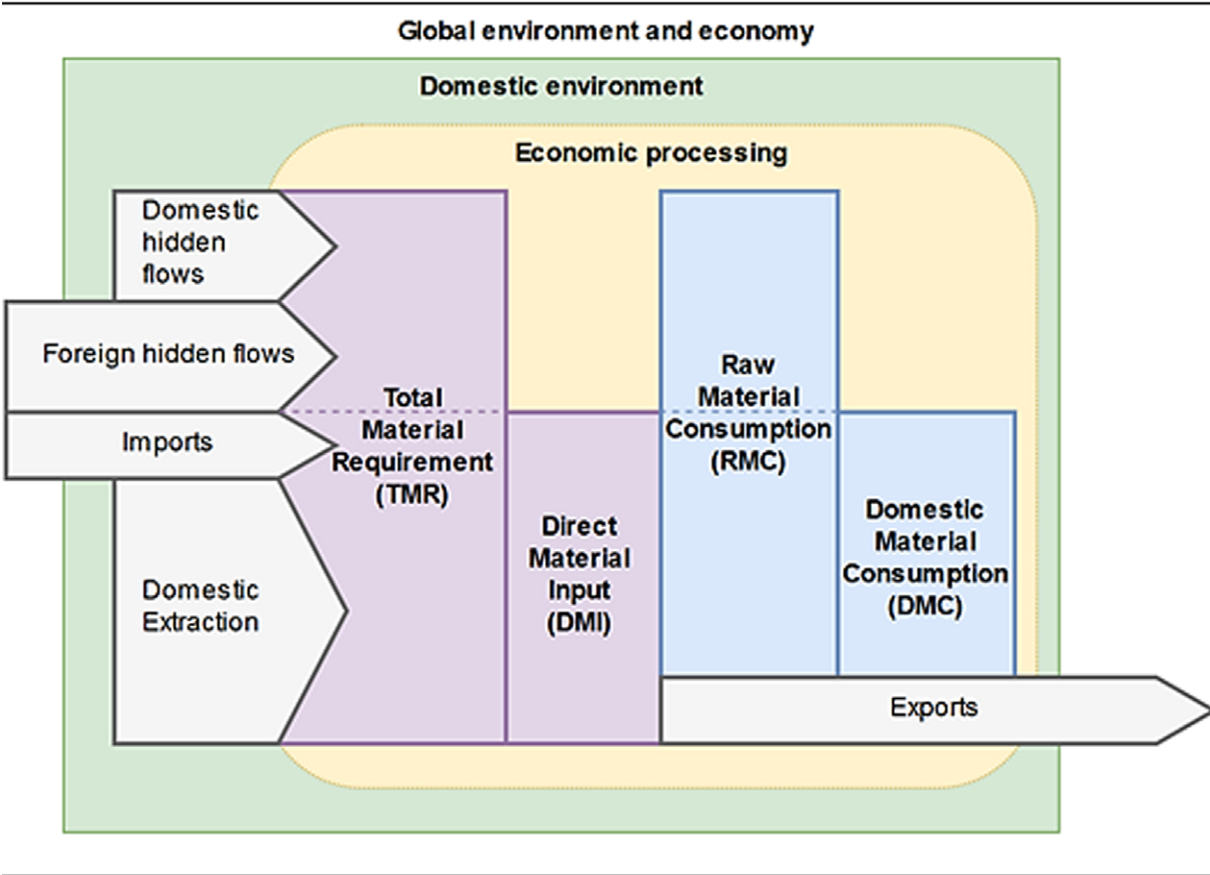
Global environment and economy

Domestic environment

Economic processing

Domestic hidden flows

Foreign hidden flows

Imports

Domestic Extraction

Total Material Requirement (TMR)

Direct Material Input (DMI)

Raw Material Consumption (RMC)

Domestic Material Consumption (DMC)

Exports